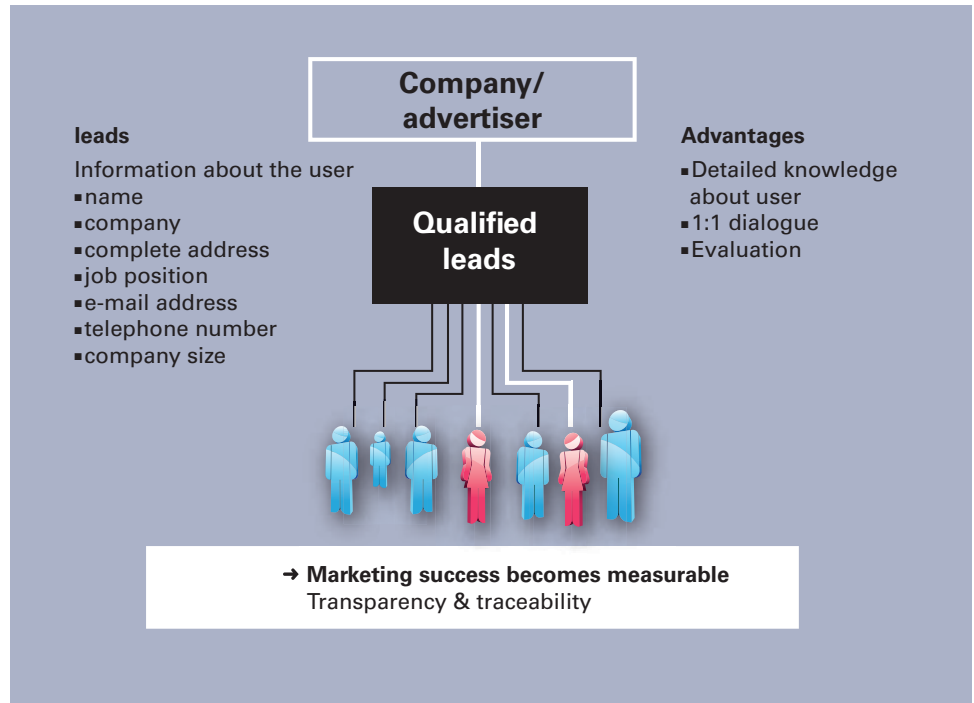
Company/ advertiser

leads

Information about the user
▪name
▪company
▪complete address
▪job position
▪e-mail address
▪telephone number
▪company size

Qualified leads

Advantages
▪Detailed knowledge about user
▪1:1 dialogue
▪Evaluation

➜ Marketing success becomes measurable
Transparency & traceability